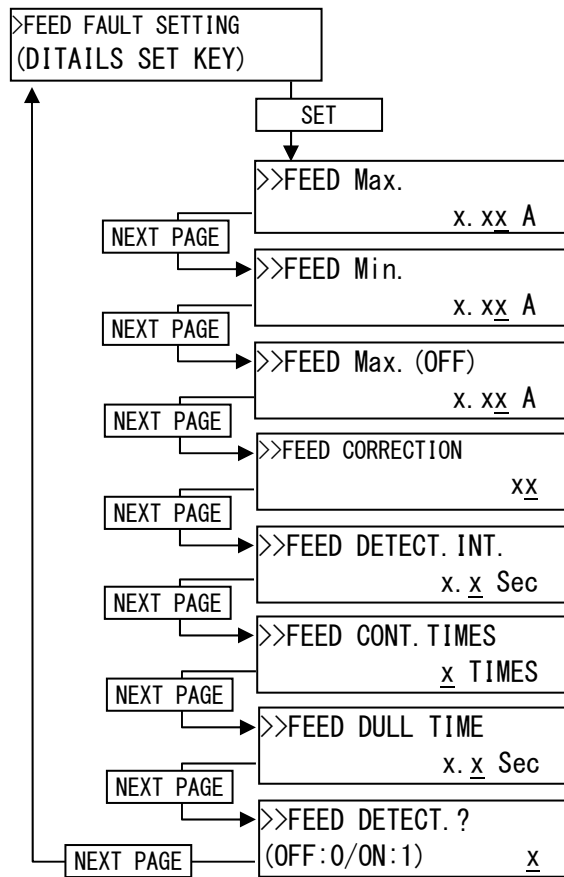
>FEED FAULT SETTING
(DITAILS SET KEY)

SET

>>FEED Max.
x.xx A

NEXT PAGE

>>FEED Min.
x.xx A

NEXT PAGE

>>FEED Max.(OFF)
x.xx A

NEXT PAGE

>>FEED CORRECTION
xx

NEXT PAGE

>>FEED DETECT.INT.
x.x Sec

NEXT PAGE

>>FEED CONT.TIMES
x TIMES

NEXT PAGE

>>FEED DULL TIME
x.x Sec

NEXT PAGE

>>FEED DETECT.?
(OFF:0/ON:1) x

NEXT PAGE